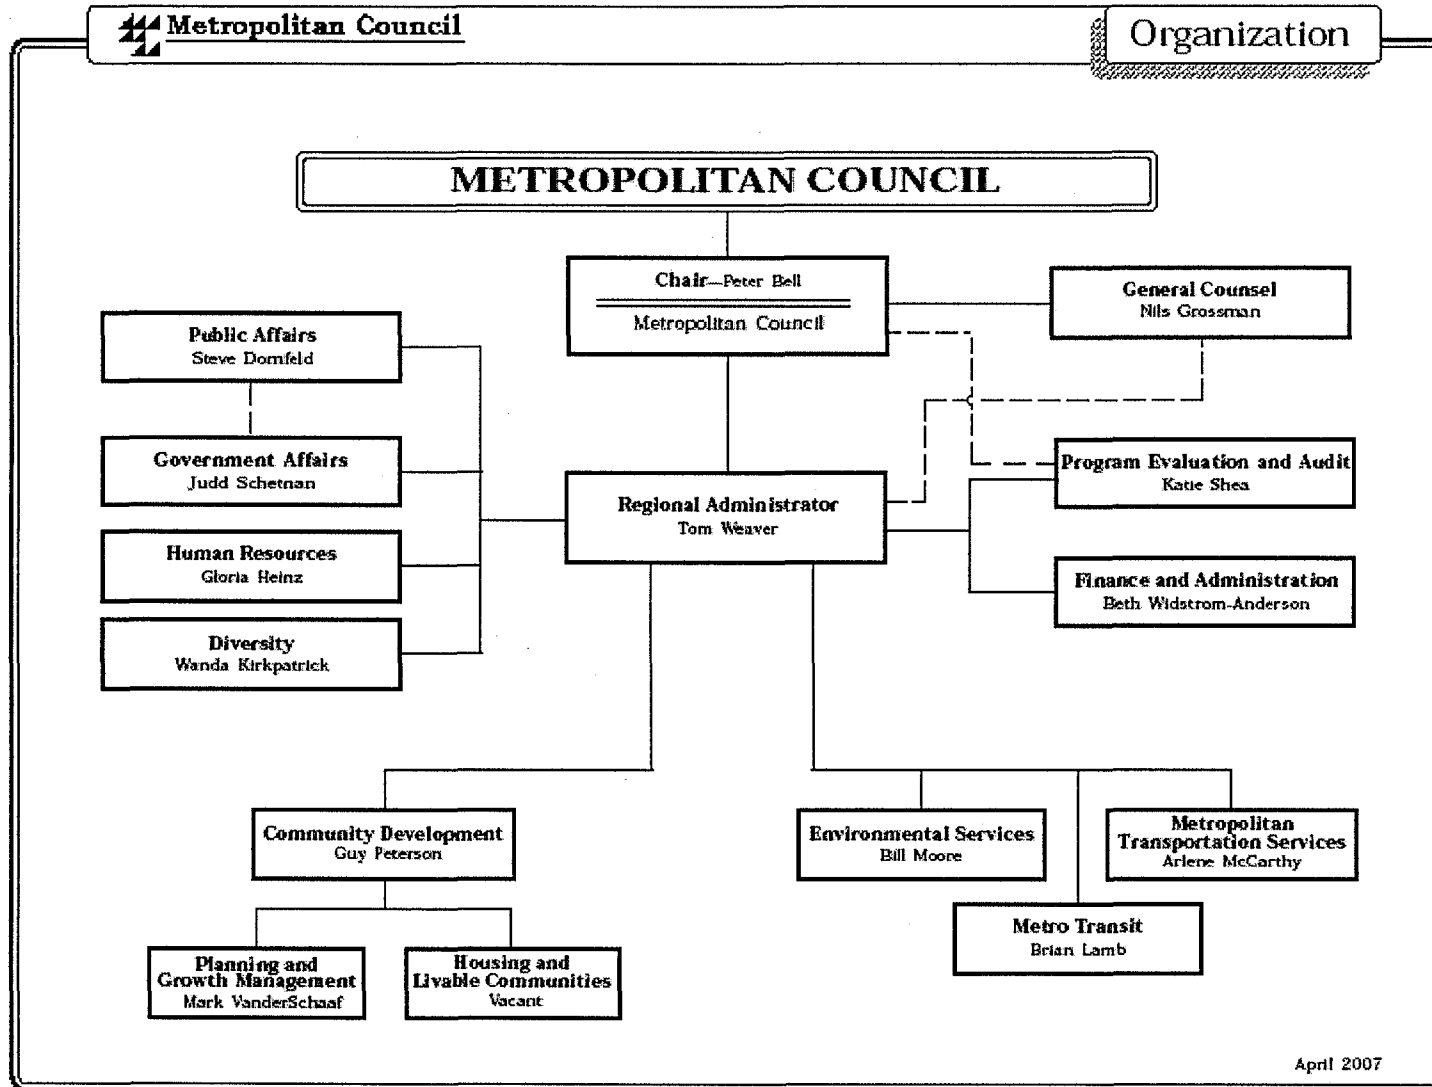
Metropolitan Council

Organization

METROPOLITAN COUNCIL

Chair—Peter Bell
Metropolitan Council

General Counsel
Nils Grossman

Public Affairs
Steve Dornfeld

Government Affairs
Judd Schetnan

Human Resources
Gloria Heinz

Diversity
Wanda Kirkpatrick

Regional Administrator
Tom Weaver

Program Evaluation and Audit
Katie Shea

Finance and Administration
Beth Widstrom-Anderson

Community Development
Guy Peterson

Environmental Services
Bill Moore

Metropolitan Transportation Services
Arlene McCarthy

Metro Transit
Brian Lamb

Planning and Growth Management
Mark VanderSchaaf

Housing and Livable Communities
Vacant

April 2007